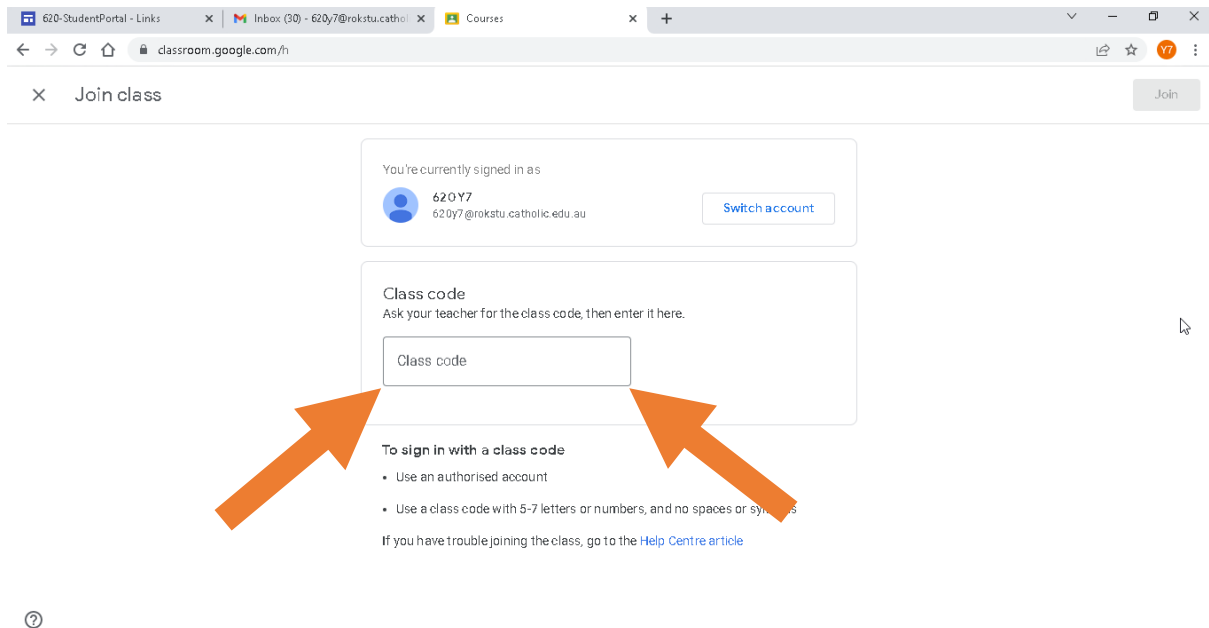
620-StudentPortal - Links
Inbox (30) - 620y7@rokstu.cathol
Courses
+

classroom.google.com/h

Y7

Join class

Join

You're currently signed in as

620 Y7
620y7@rokstu.catholic.edu.au

Switch account

Class code
Ask your teacher for the class code, then enter it here.

Class code

To sign in with a class code

• Use an authorised account

• Use a class code with 5-7 letters or numbers, and no spaces or sy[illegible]s

If you have trouble joining the class, go to the Help Centre article

?